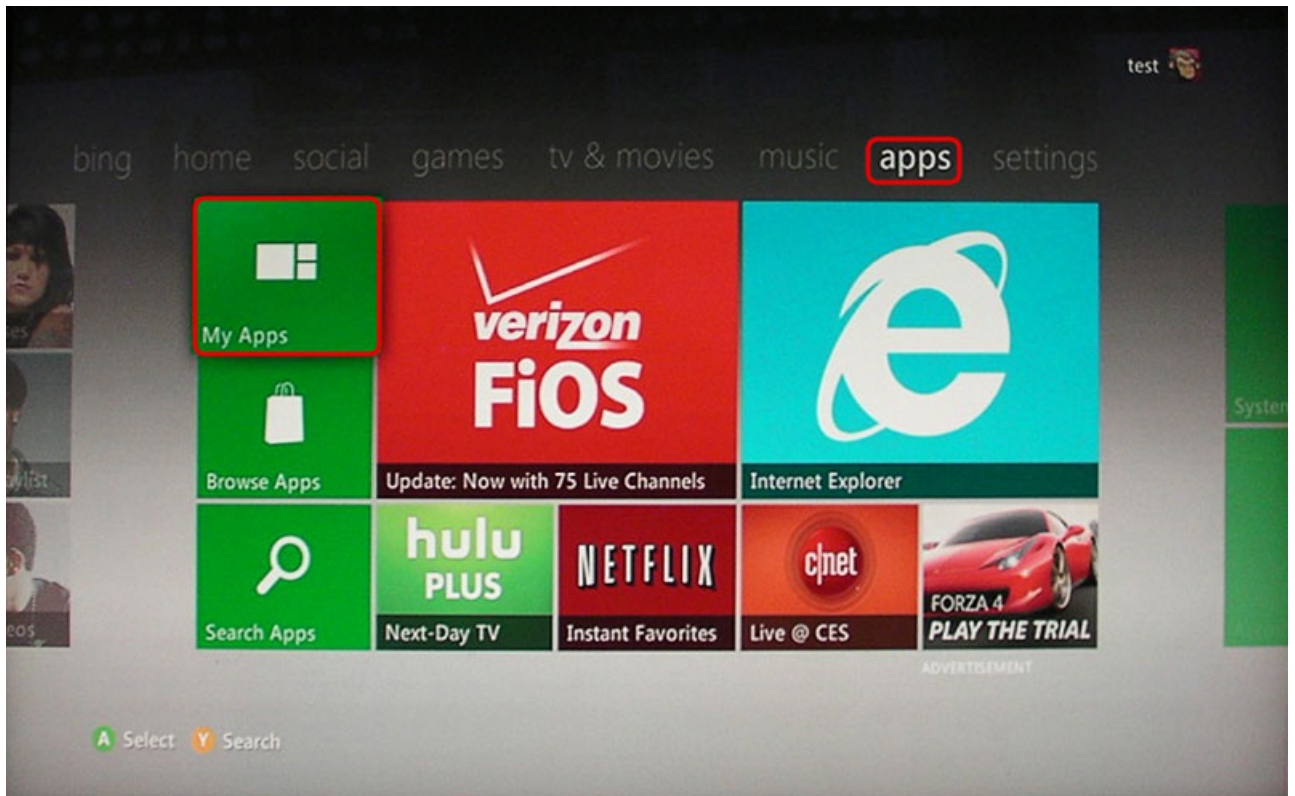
test

bing home social games tv & movies music apps settings

My Apps

verizon FiOS

Update: Now with 75 Live Channels

Internet Explorer

Browse Apps

Search Apps

hulu PLUS

Next-Day TV

NETFLIX

Instant Favorites

cnet

Live @ CES

FORZA 4

PLAY THE TRIAL

ADVERTISEMENT

A Select Y Search